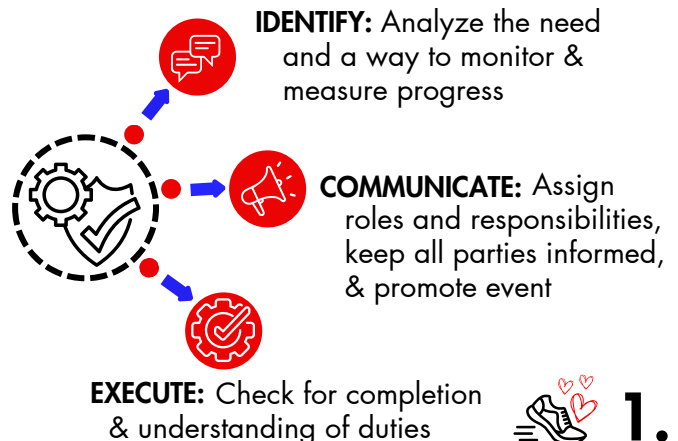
IDENTIFY: Analyze the need and a way to monitor & measure progress

COMMUNICATE: Assign roles and responsibilities, keep all parties informed, & promote event

EXECUTE: Check for completion & understanding of duties

1.